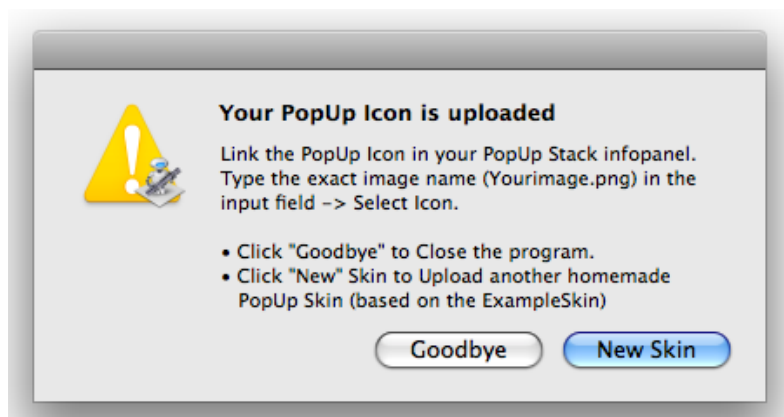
Your PopUp Icon is uploaded

Link the PopUp Icon in your PopUp Stack infopanel. Type the exact image name (Yourimage.png) in the input field -> Select Icon.

• Click "Goodbye" to Close the program.
• Click "New" Skin to Upload another homemade PopUp Skin (based on the ExampleSkin)

Goodbye
New Skin